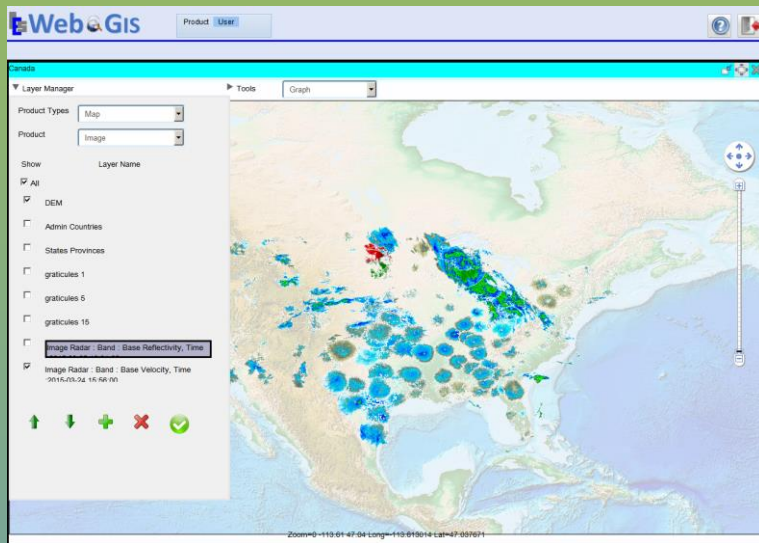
WebGIS

Product User

Canada

▼ Layer Manager

▶ Tools

Graph

Product Types Map

Product Image

Show Layer Name

All

DEM

Admin Countries

States Provinces

graticules 1

graticules 5

graticules 15

Image Radar : Band : Base Reflectivity, Time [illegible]

Image Radar : Band : Base Velocity, Time :2015-03-24 15:56:00

Zoom=0 -113.61 47.04 Long=-113.613014 Lat=47.037671